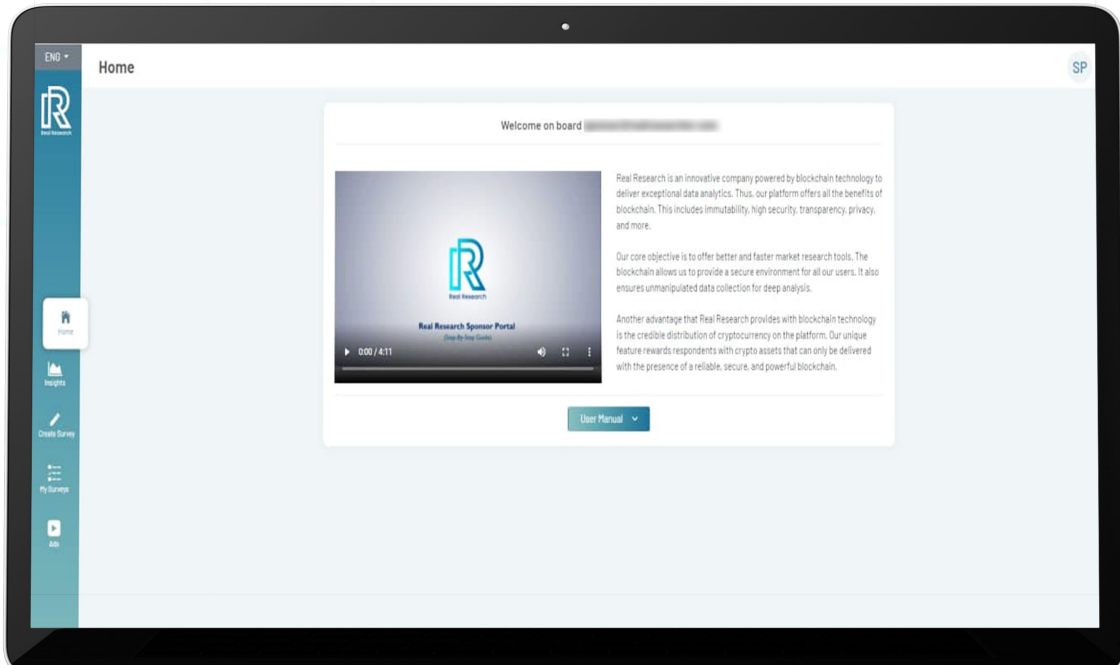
ENG ▾

Home

SP

Real Research

Home

Insights

Create Survey

My Surveys

Ads

Welcome on board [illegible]

Real Research

Real Research Sponsor Portal

(Step By Step Guide)

0:00 / 4:11

Real Research is an innovative company powered by blockchain technology to deliver exceptional data analytics. Thus, our platform offers all the benefits of blockchain. This includes immutability, high security, transparency, privacy, and more.

Our core objective is to offer better and faster market research tools. The blockchain allows us to provide a secure environment for all our users. It also ensures unmanipulated data collection for deep analysis.

Another advantage that Real Research provides with blockchain technology is the credible distribution of cryptocurrency on the platform. Our unique feature rewards respondents with crypto assets that can only be delivered with the presence of a reliable, secure, and powerful blockchain.

User Manual